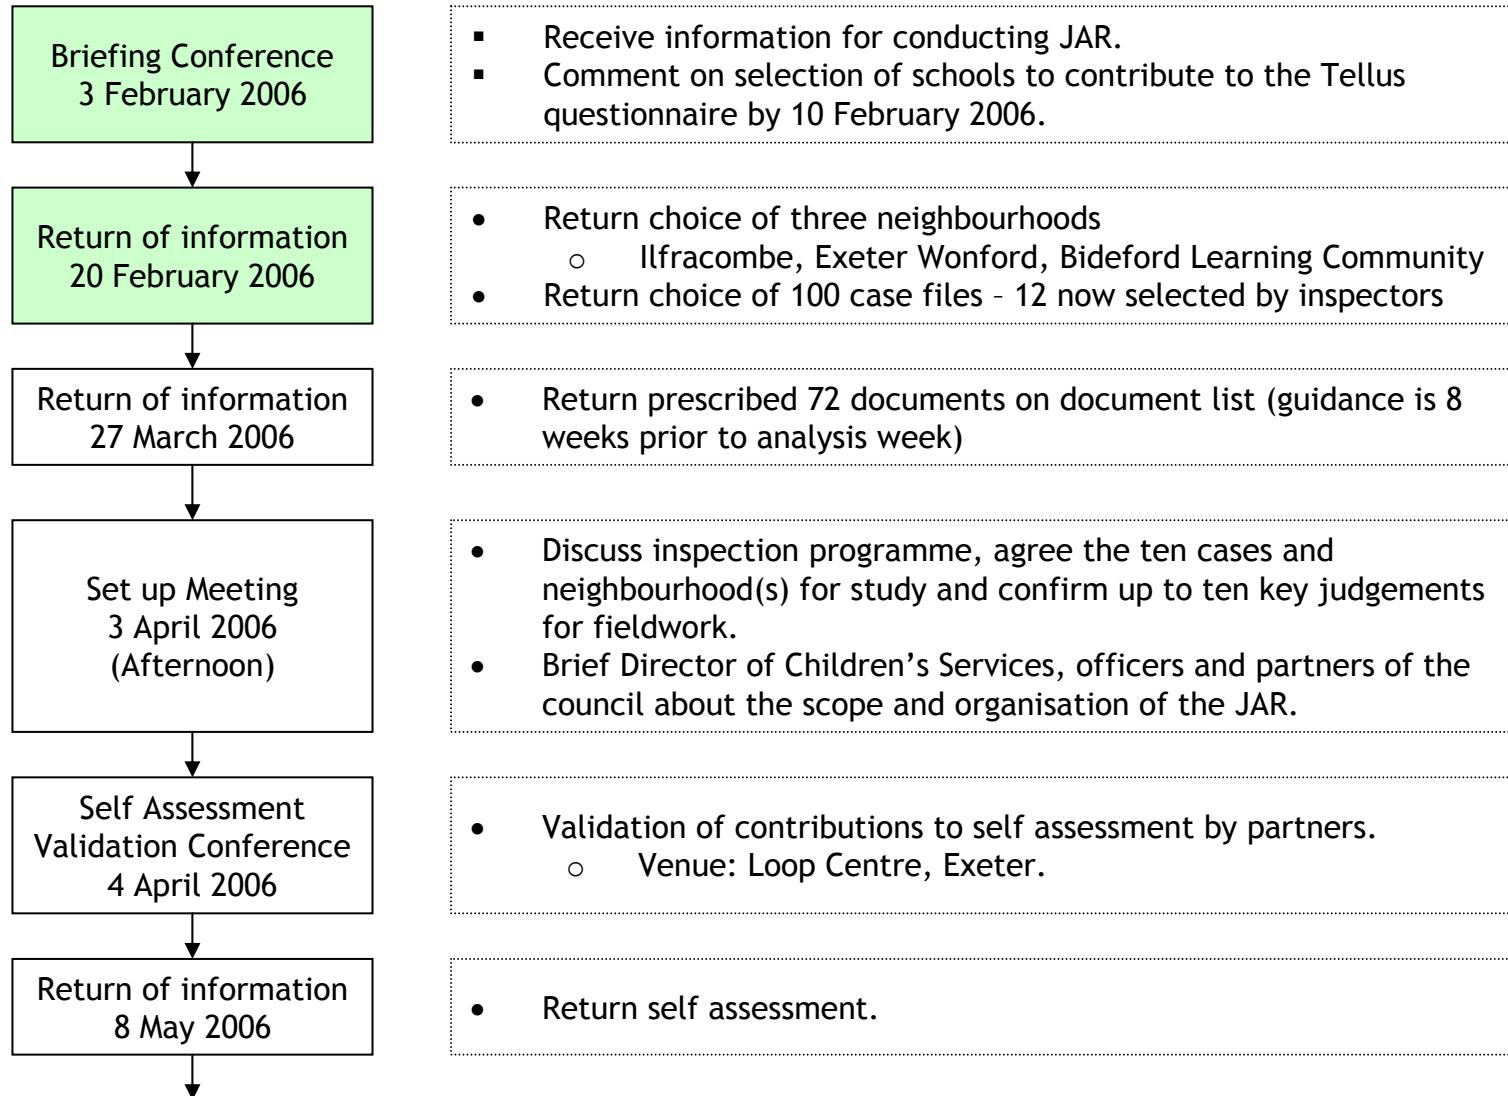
Briefing Conference
3 February 2006

▪ Receive information for conducting JAR.
▪ Comment on selection of schools to contribute to the Tellus questionnaire by 10 February 2006.

Return of information
20 February 2006

• Return choice of three neighbourhoods
  o Ilfracombe, Exeter Wonford, Bideford Learning Community
• Return choice of 100 case files – 12 now selected by inspectors

Return of information
27 March 2006

• Return prescribed 72 documents on document list (guidance is 8 weeks prior to analysis week)

Set up Meeting
3 April 2006
(Afternoon)

• Discuss inspection programme, agree the ten cases and neighbourhood(s) for study and confirm up to ten key judgements for fieldwork.
• Brief Director of Children's Services, officers and partners of the council about the scope and organisation of the JAR.

Self Assessment
Validation Conference
4 April 2006

• Validation of contributions to self assessment by partners.
  o Venue: Loop Centre, Exeter.

Return of information
8 May 2006

• Return self assessment.